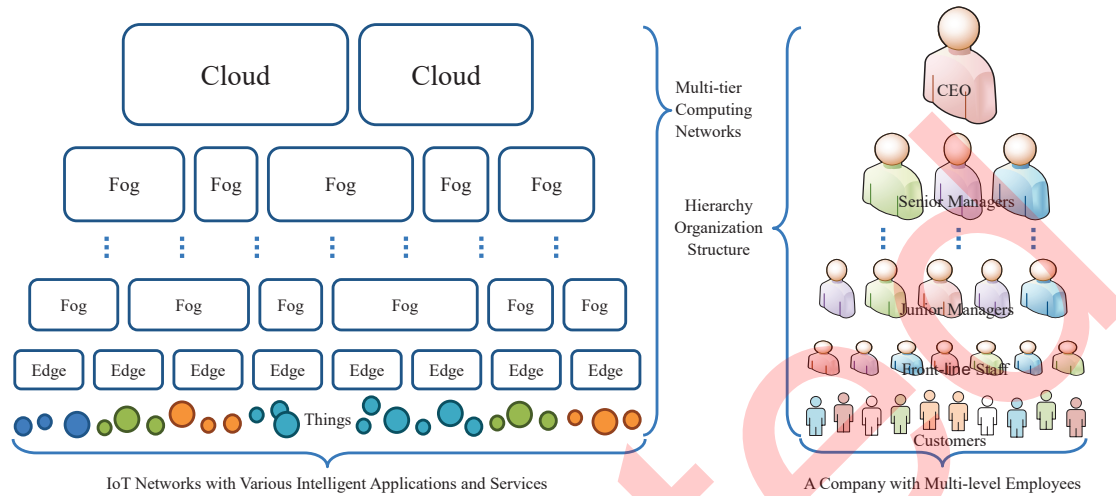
Cloud

Cloud

Fog

Fog

Fog

Fog

Fog

Fog

Fog

Fog

Fog

Fog

Fog

Edge

Edge

Edge

Edge

Edge

Edge

Edge

Edge

Things

IoT Networks with Various Intelligent Applications and Services

Multi-tier Computing Networks

Hierarchy Organization Structure

CEO

Senior Managers

Junior Managers

Front-line Staff

Customers

A Company with Multi-level Employees